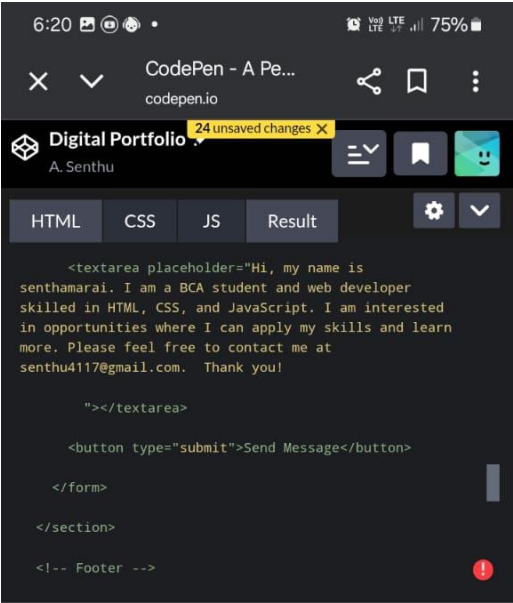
6:20 75%

CodePen - A Pe...
codepen.io

Digital Portfolio
24 unsaved changes
A. Senthu

HTML CSS JS Result

<textarea placeholder="Hi, my name is senthamarai. I am a BCA student and web developer skilled in HTML, CSS, and JavaScript. I am interested in opportunities where I can apply my skills and learn more. Please feel free to contact me at senthu4117@gmail.com. Thank you!

"></textarea>

<button type="submit">Send Message</button>

</form>

</section>

<!-- Footer -->